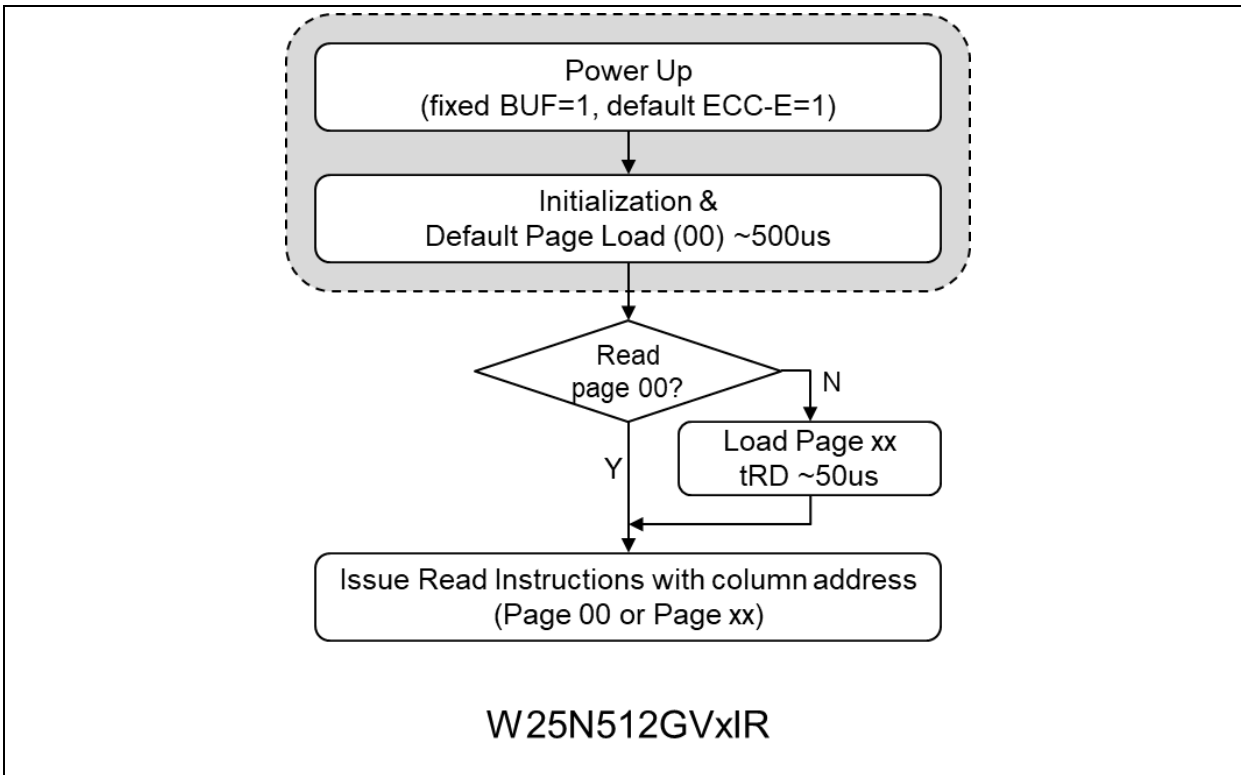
Power Up
(fixed BUF=1, default ECC-E=1)

Initialization &
Default Page Load (00) ~500us

Read page 00?

N

Load Page xx
tRD ~50us

Y

Issue Read Instructions with column address
(Page 00 or Page xx)

W25N512GVxIR